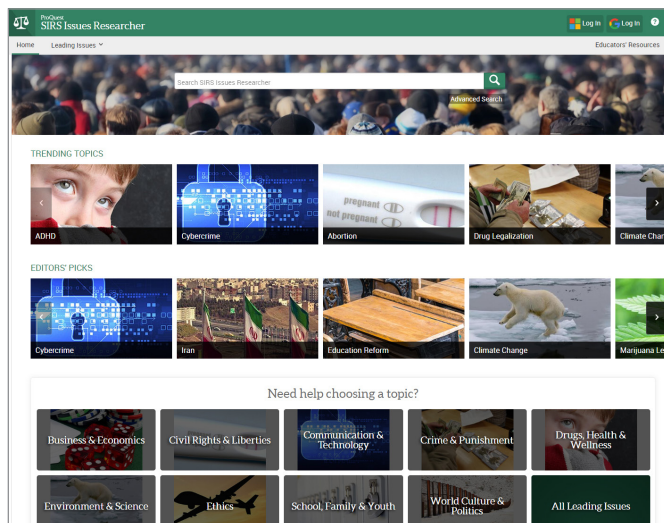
ProQuest
SIRS Issues Researcher

Log In Log In ?

Home Leading Issues

Educators' Resources

Search SIRS Issues Researcher

Advanced Search

TRENDING TOPICS

ADHD
Cybercrime
pregnant
not pregnant
Abortion
Drug Legalization
Climate Char

EDITORS' PICKS

Cybercrime
Iran
Education Reform
Climate Change
Marijuana Le

Need help choosing a topic?

Business & Economics
Civil Rights & Liberties
Communication & Technology
Crime & Punishment
Drugs, Health & Wellness
Environment & Science
Ethics
School, Family & Youth
World Culture & Politics
All Leading Issues